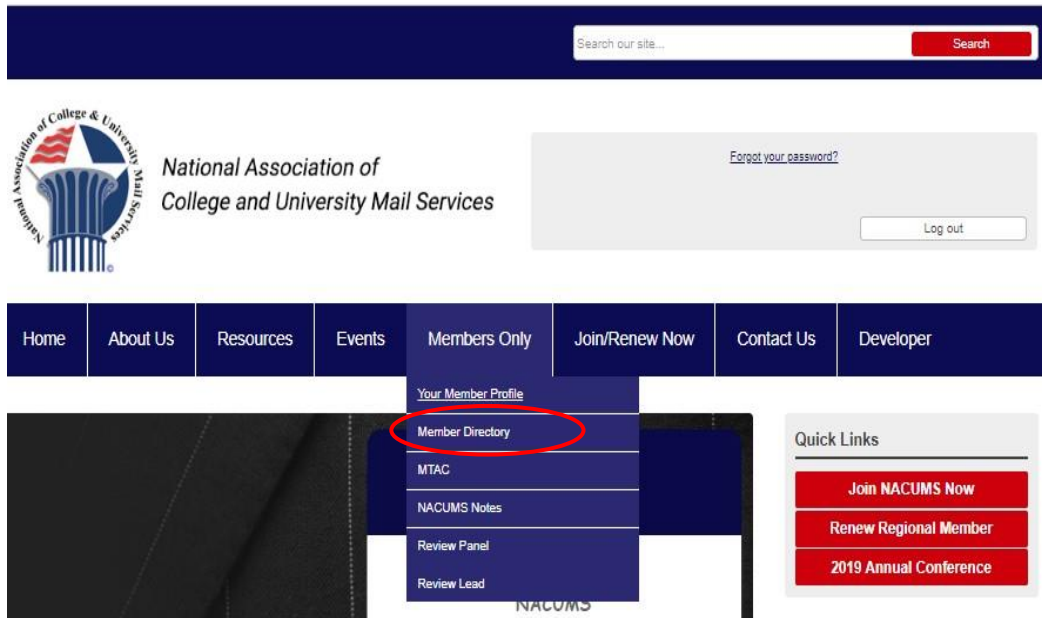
Search our site...
Search

National Association of College & University Mail Services

National Association of
College and University Mail Services

Forgot your password?

Log out

Home
About Us
Resources
Events
Members Only
Join/Renew Now
Contact Us
Developer

Your Member Profile
Member Directory
MTAC
NACUMS Notes
Review Panel
Review Lead

NACUMS

Quick Links
Join NACUMS Now
Renew Regional Member
2019 Annual Conference